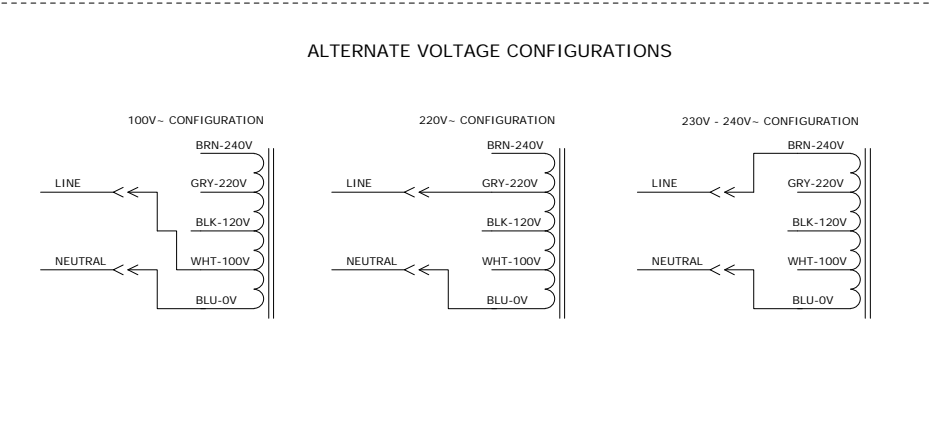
ALTERNATE VOLTAGE CONFIGURATIONS

100V~ CONFIGURATION

BRN-240V

LINE

GRY-220V

BLK-120V

NEUTRAL

WHT-100V

BLU-0V

220V~ CONFIGURATION

BRN-240V

LINE

GRY-220V

BLK-120V

NEUTRAL

WHT-100V

BLU-0V

230V - 240V~ CONFIGURATION

BRN-240V

LINE

GRY-220V

BLK-120V

NEUTRAL

WHT-100V

BLU-0V